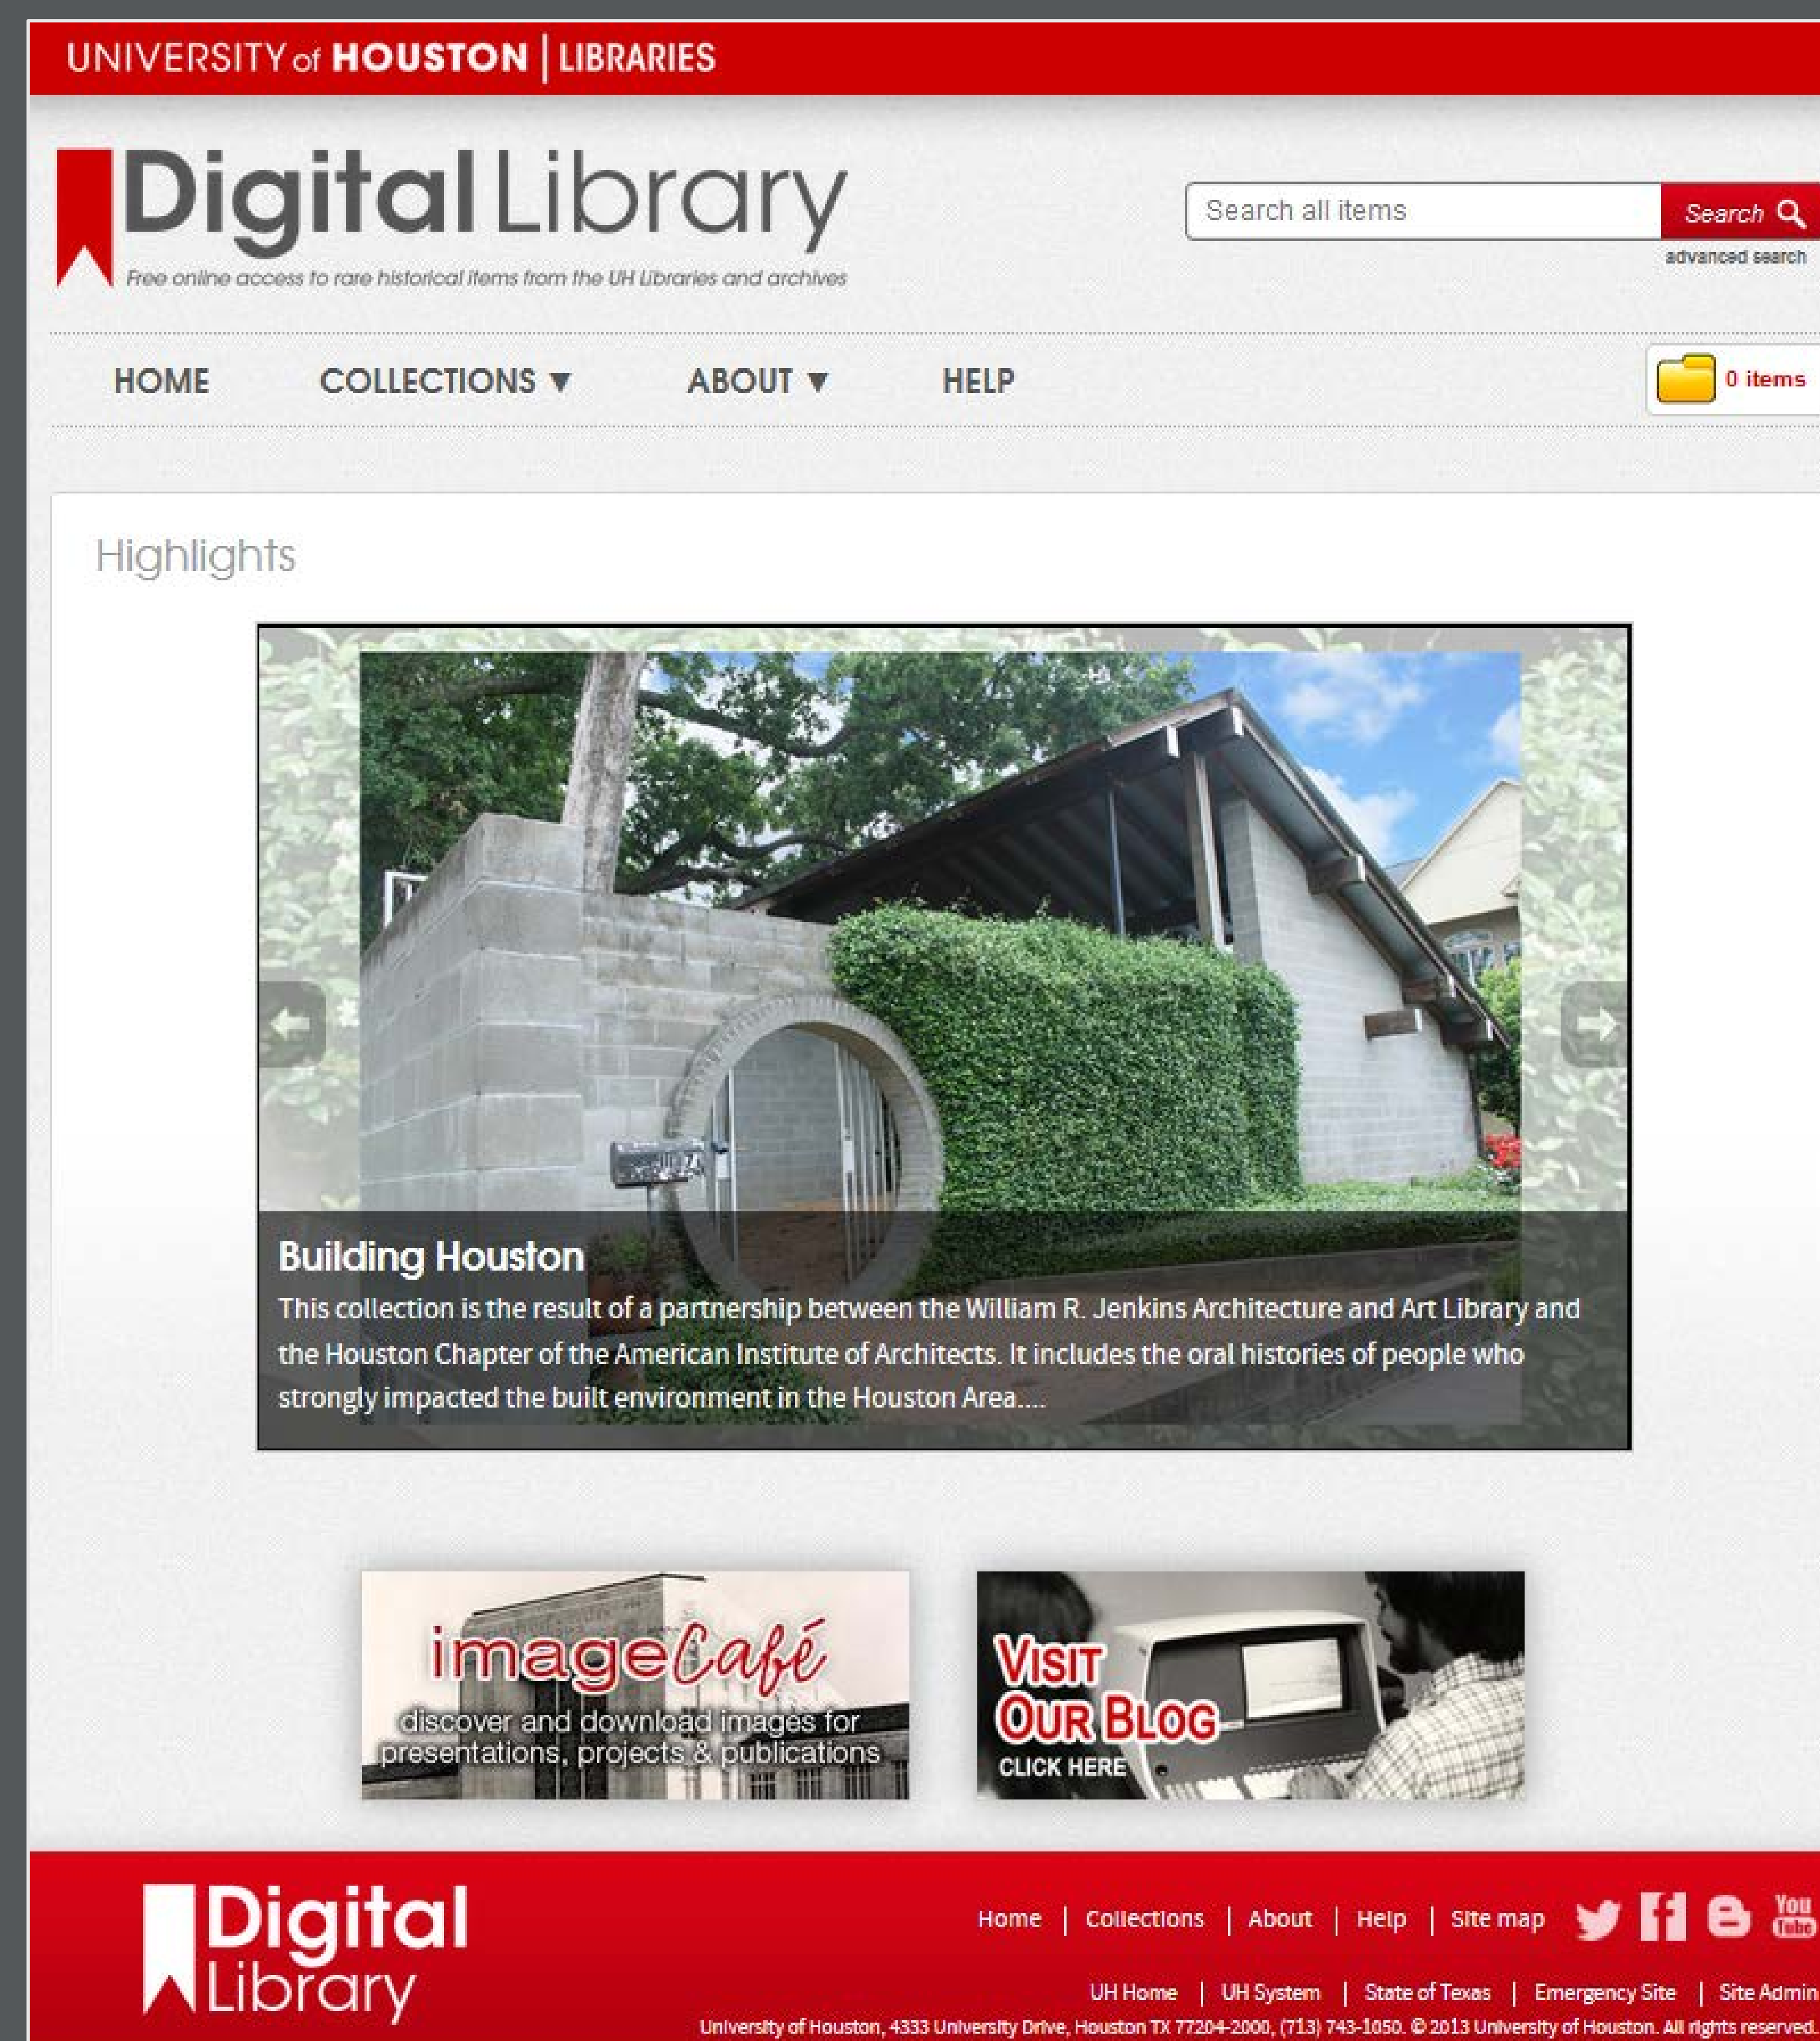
UNIVERSITY of HOUSTON | LIBRARIES

Digital Library

Free online access to rare historical items from the UH Libraries and archives

Search all items

Search

advanced search

HOME COLLECTIONS ▼ ABOUT ▼ HELP

0 items

Highlights

Building Houston

This collection is the result of a partnership between the William R. Jenkins Architecture and Art Library and the Houston Chapter of the American Institute of Architects. It includes the oral histories of people who strongly impacted the built environment in the Houston Area....

imageCafé

discover and download images for presentations, projects & publications

VISIT OUR BLOG

CLICK HERE

Digital Library

Home | Collections | About | Help | Site map

You Tube

UH Home | UH System | State of Texas | Emergency Site | Site Admin

University of Houston, 4333 University Drive, Houston TX 77204-2000, (713) 743-1050. © 2013 University of Houston. All rights reserved.